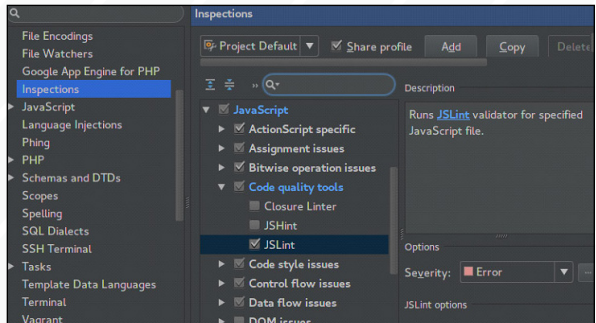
File Encodings
File Watchers
Google App Engine for PHP
Inspections
JavaScript
Language Injections
Phing
PHP
Schemas and DTDs
Scopes
Spelling
SQL Dialects
SSH Terminal
Tasks
Template Data Languages
Terminal
Vagrant

Inspections

Project Default
Share profile
Add
Copy
Delete

JavaScript
ActionScript specific
Assignment issues
Bitwise operation issues
Code quality tools
Closure Linter
JSHint
JSLint
Code style issues
Control flow issues
Data flow issues
DOM issues

Description

Runs JSLint validator for specified JavaScript file.

Options

Severity:
Error

JSLint options